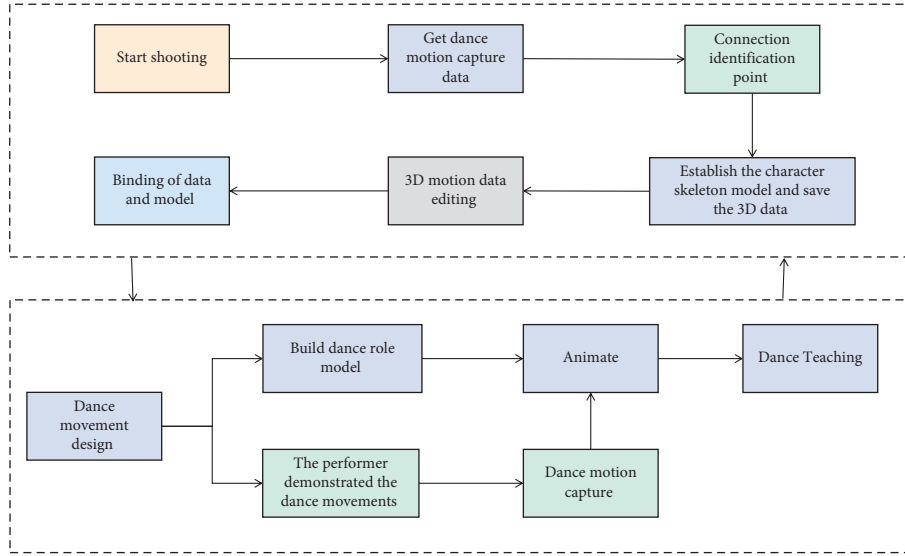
Start shooting

Get dance motion capture data

Connection identification point

Establish the character skeleton model and save the 3D data

3D motion data editing

Binding of data and model

Dance movement design

Build dance role model

The performer demonstrated the dance movements

Dance motion capture

Animate

Dance Teaching